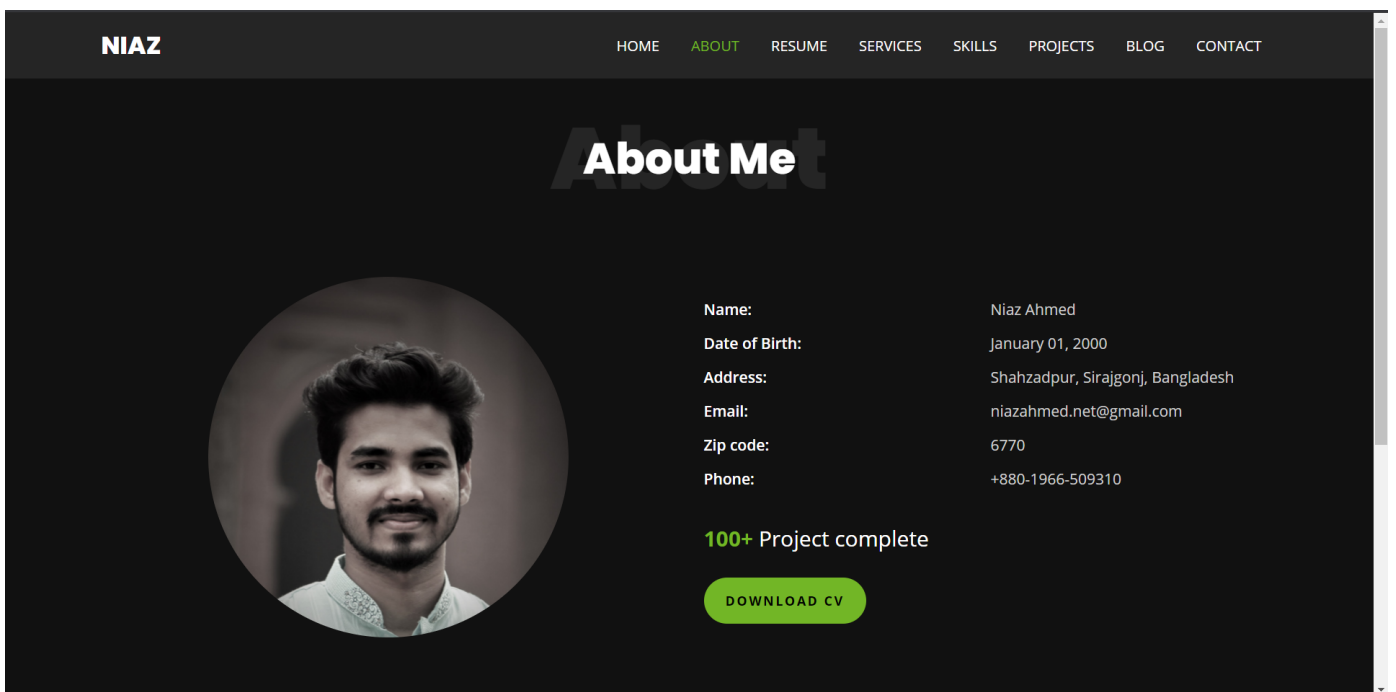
NIAZ

HOME ABOUT RESUME SERVICES SKILLS PROJECTS BLOG CONTACT

About

About Me

| | |
|---|---|
| Name: | Niaz Ahmed |
| Date of Birth: | January 01, 2000 |
| Address: | Shahzadpur, Sirajgonj, Bangladesh |
| Email: | niazahmed.net@gmail.com |
| Zip code: | 6770 |
| Phone: | +880-1966-509310 |

100+ Project complete

DOWNLOAD CV